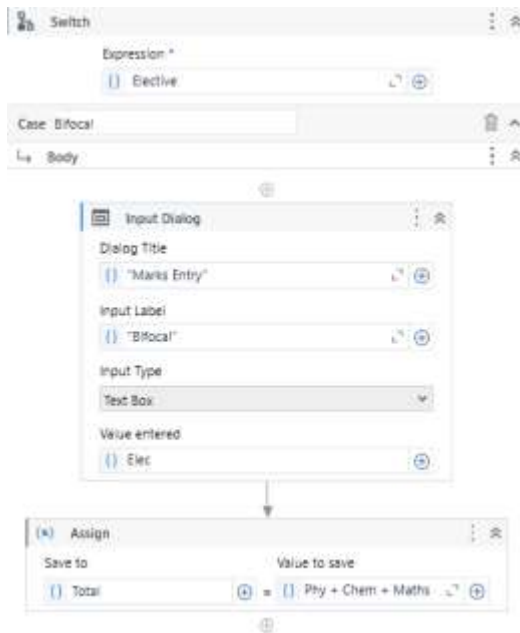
Switch

Expression *

{} Elective

Case Bifocal

Body

Input Dialog

Dialog Title

{} "Marks Entry"

Input Label

{} "Bifocal"

Input Type

Text Box

Value entered

{} Elec

(x) Assign

Save to

{} Total

=

Value to save

{} Phy + Chem + Maths